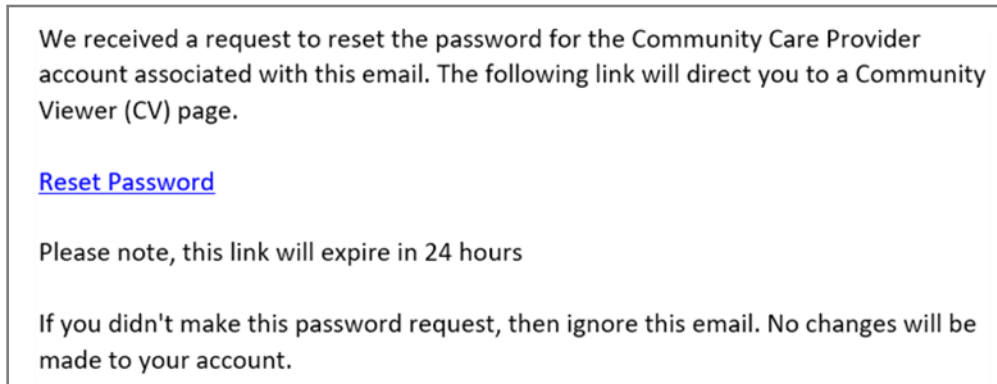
We received a request to reset the password for the Community Care Provider account associated with this email. The following link will direct you to a Community Viewer (CV) page.

Reset Password

Please note, this link will expire in 24 hours

If you didn't make this password request, then ignore this email. No changes will be made to your account.